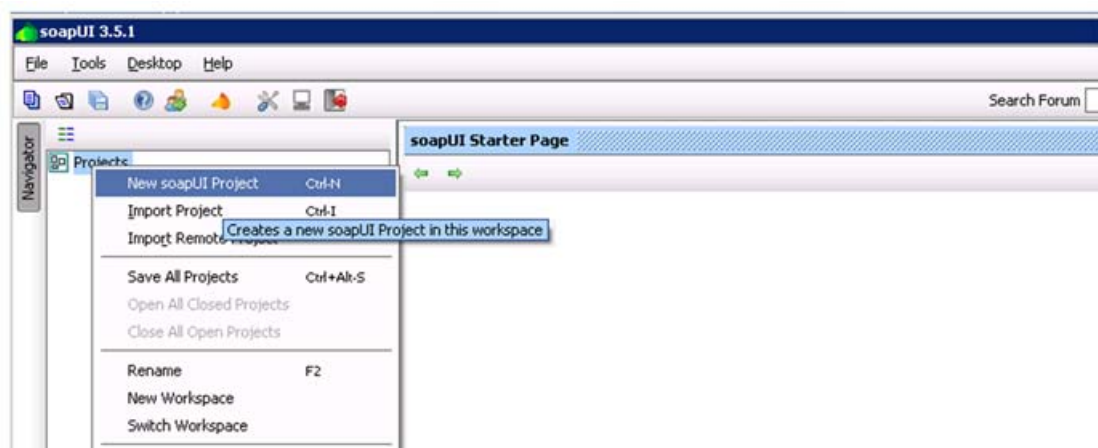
soapUI 3.5.1

File Tools Desktop Help

Search Forum

Navigator

Projects

New soapUI Project Ctrl-N
Import Project Ctrl-I
Import Remote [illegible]
Creates a new soapUI Project in this workspace

Save All Projects Ctrl+Alt-S
Open All Closed Projects
Close All Open Projects

Rename F2
New Workspace
Switch Workspace

soapUI Starter Page